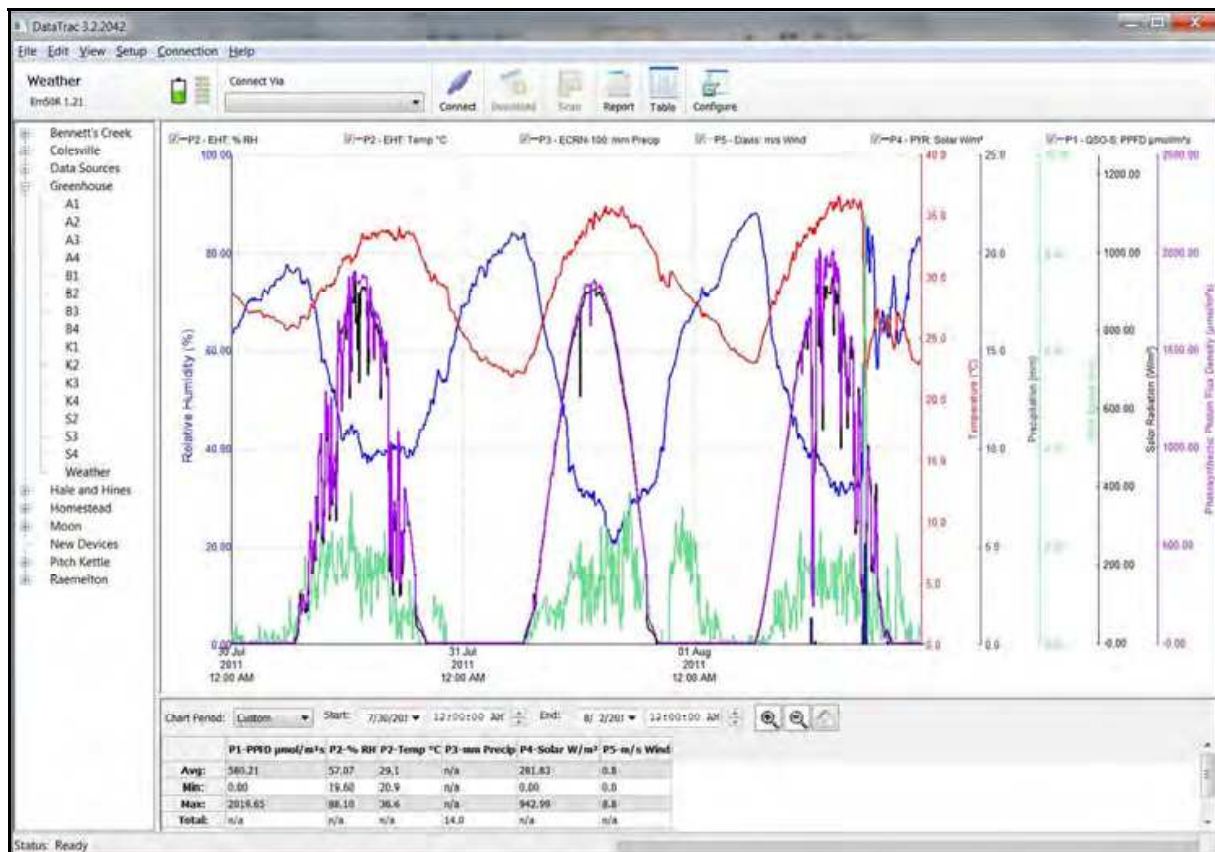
DataTrac 3.2.2042

File Edit View Setup Connection Help

Weather
Em50R 1.21

Connect Via

Connect Download Scan Report Table Configure

Bennett's Creek
Colesville
Data Sources
Greenhouse
A1
A2
A3
A4
B1
B2
B3
B4
K1
K2
K3
K4
S2
S3
S4
Weather
Hale and Hines
Homestead
Moon
New Devices
Pitch Kettle
Raemelton

P2 - EHT: % RH
P2 - EHT: Temp °C
P3 - ECRN-100: mm Precip
P5 - Davis: m/s Wind
P4 - PYR: Solar W/m²
P1 - QSO-S: PPFD µmol/m²s

100.00
80.00
60.00
40.00
20.00
0.00

Relative Humidity (%)

40.0
35.0
30.0
25.0
20.0
15.0
10.0
5.0
0.0

Temperature (°C)

25.0
20.0
15.0
10.0
5.0
0.0

Precipitation (mm)

Wind Speed (m/s)

1200.00
1000.00
800.00
600.00
400.00
200.00
-0.00

Solar Radiation (W/m²)

2500.00
2000.00
1500.00
1000.00
500.00
-0.00

Photosynthetic Photon Flux Density (µmol/m²s)

30 Jul
2011
12:00 AM

31 Jul
2011
12:00 AM

01 Aug
2011
12:00 AM

Chart Period: Custom Start: 7/30/201 12:00:00 AM End: 8/ 2/201 12:00:00 AM

| | P1-PPFD µmol/m²s | P2-% RH | P2-Temp °C | P3-mm Precip | P4-Solar W/m² | P5-m/s Wind |
|---|---|---|---|---|---|---|
| Avg: | 580.21 | 57.07 | 29.1 | n/a | 281.83 | 0.8 |
| Min: | 0.00 | 19.60 | 20.9 | n/a | 0.00 | 0.0 |
| Max: | 2019.65 | 88.10 | 36.6 | n/a | 942.99 | 8.8 |
| Total: | n/a | n/a | n/a | 14.0 | n/a | n/a |

Status: Ready